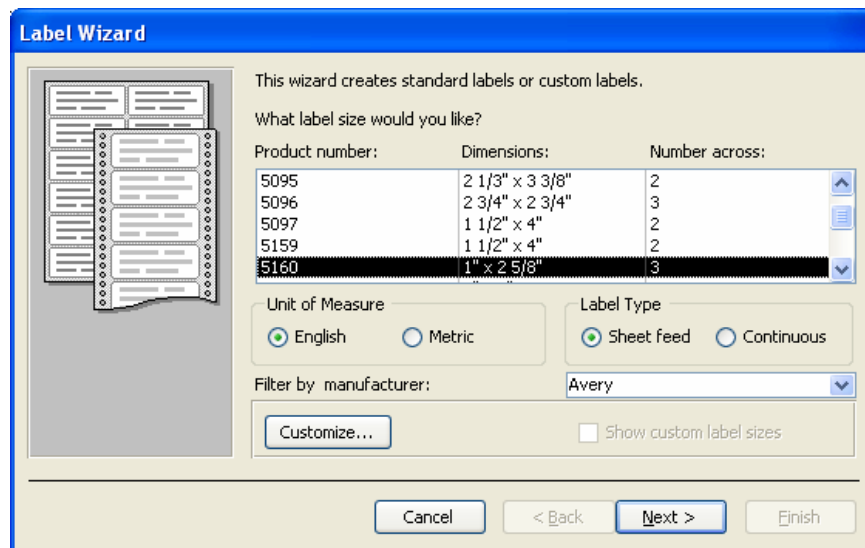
Label Wizard

This wizard creates standard labels or custom labels.

What label size would you like?

| Product number: | Dimensions: | Number across: |
|---|---|---|
| 5095 | 2 1/3" x 3 3/8" | 2 |
| 5096 | 2 3/4" x 2 3/4" | 3 |
| 5097 | 1 1/2" x 4" | 2 |
| 5159 | 1 1/2" x 4" | 2 |
| 5160 | 1" x 2 5/8" | 3 |

Unit of Measure
English
Metric

Label Type
Sheet feed
Continuous

Filter by manufacturer:
Avery

Customize...
Show custom label sizes

Cancel
< Back
Next >
Finish